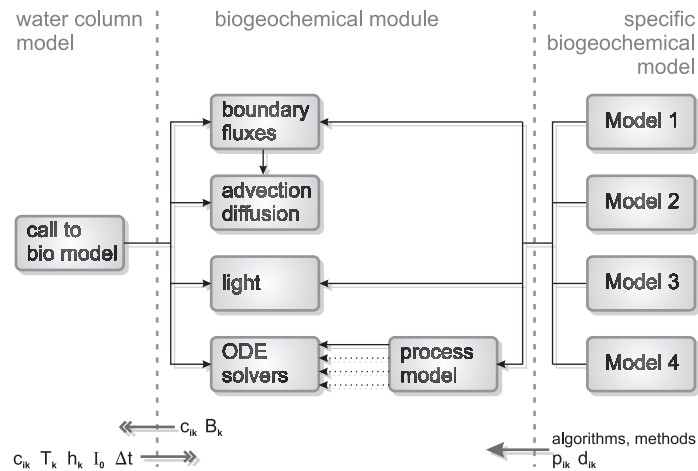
water column model

biogeochemical module

specific biogeochemical model

boundary fluxes

advection diffusion

call to bio model

light

ODE solvers

process model

Model 1

Model 2

Model 3

Model 4

$c_{ik}$ $B_k$

$c_{ik}$ $T_k$ $h_k$ $I_0$ $\Delta t$

algorithms, methods

$p_{ik}$ $d_{ik}$